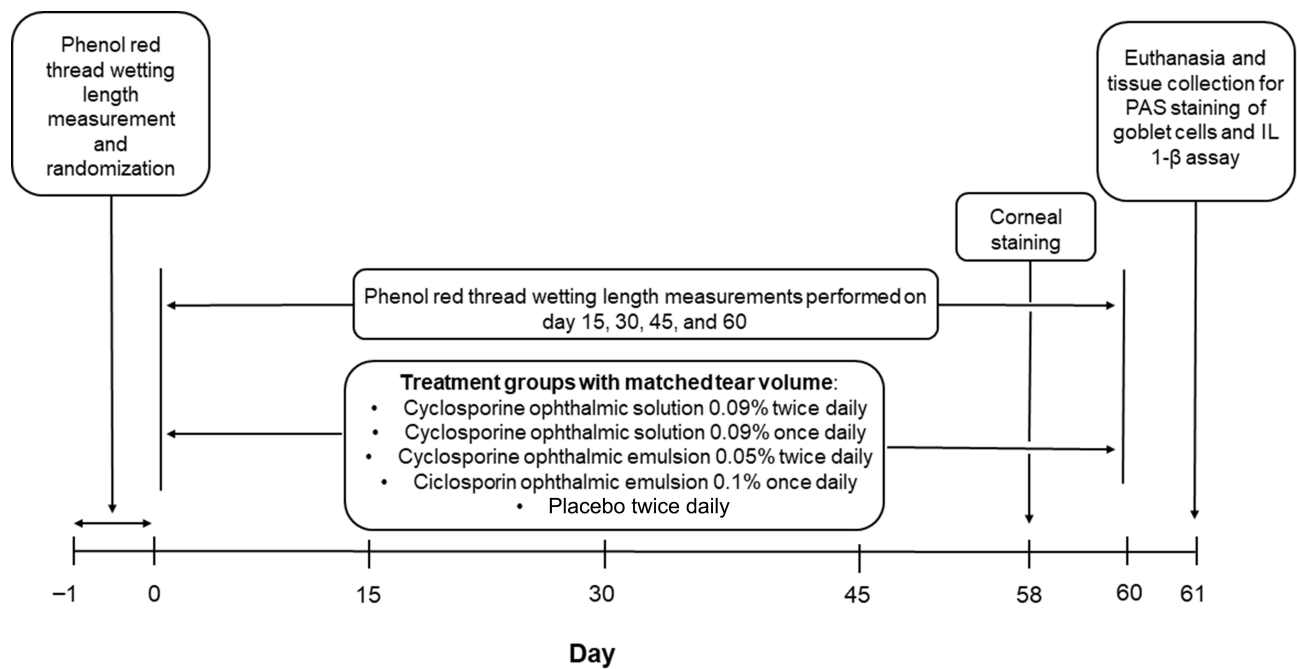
Phenol red thread wetting length measurement and randomization

Euthanasia and tissue collection for PAS staining of goblet cells and IL 1-β assay

Corneal staining

Phenol red thread wetting length measurements performed on day 15, 30, 45, and 60

**Treatment groups with matched tear volume**:
- Cyclosporine ophthalmic solution 0.09% twice daily
- Cyclosporine ophthalmic solution 0.09% once daily
- Cyclosporine ophthalmic emulsion 0.05% twice daily
- Ciclosporin ophthalmic emulsion 0.1% once daily
- Placebo twice daily

−1 0 15 30 45 58 60 61

Day